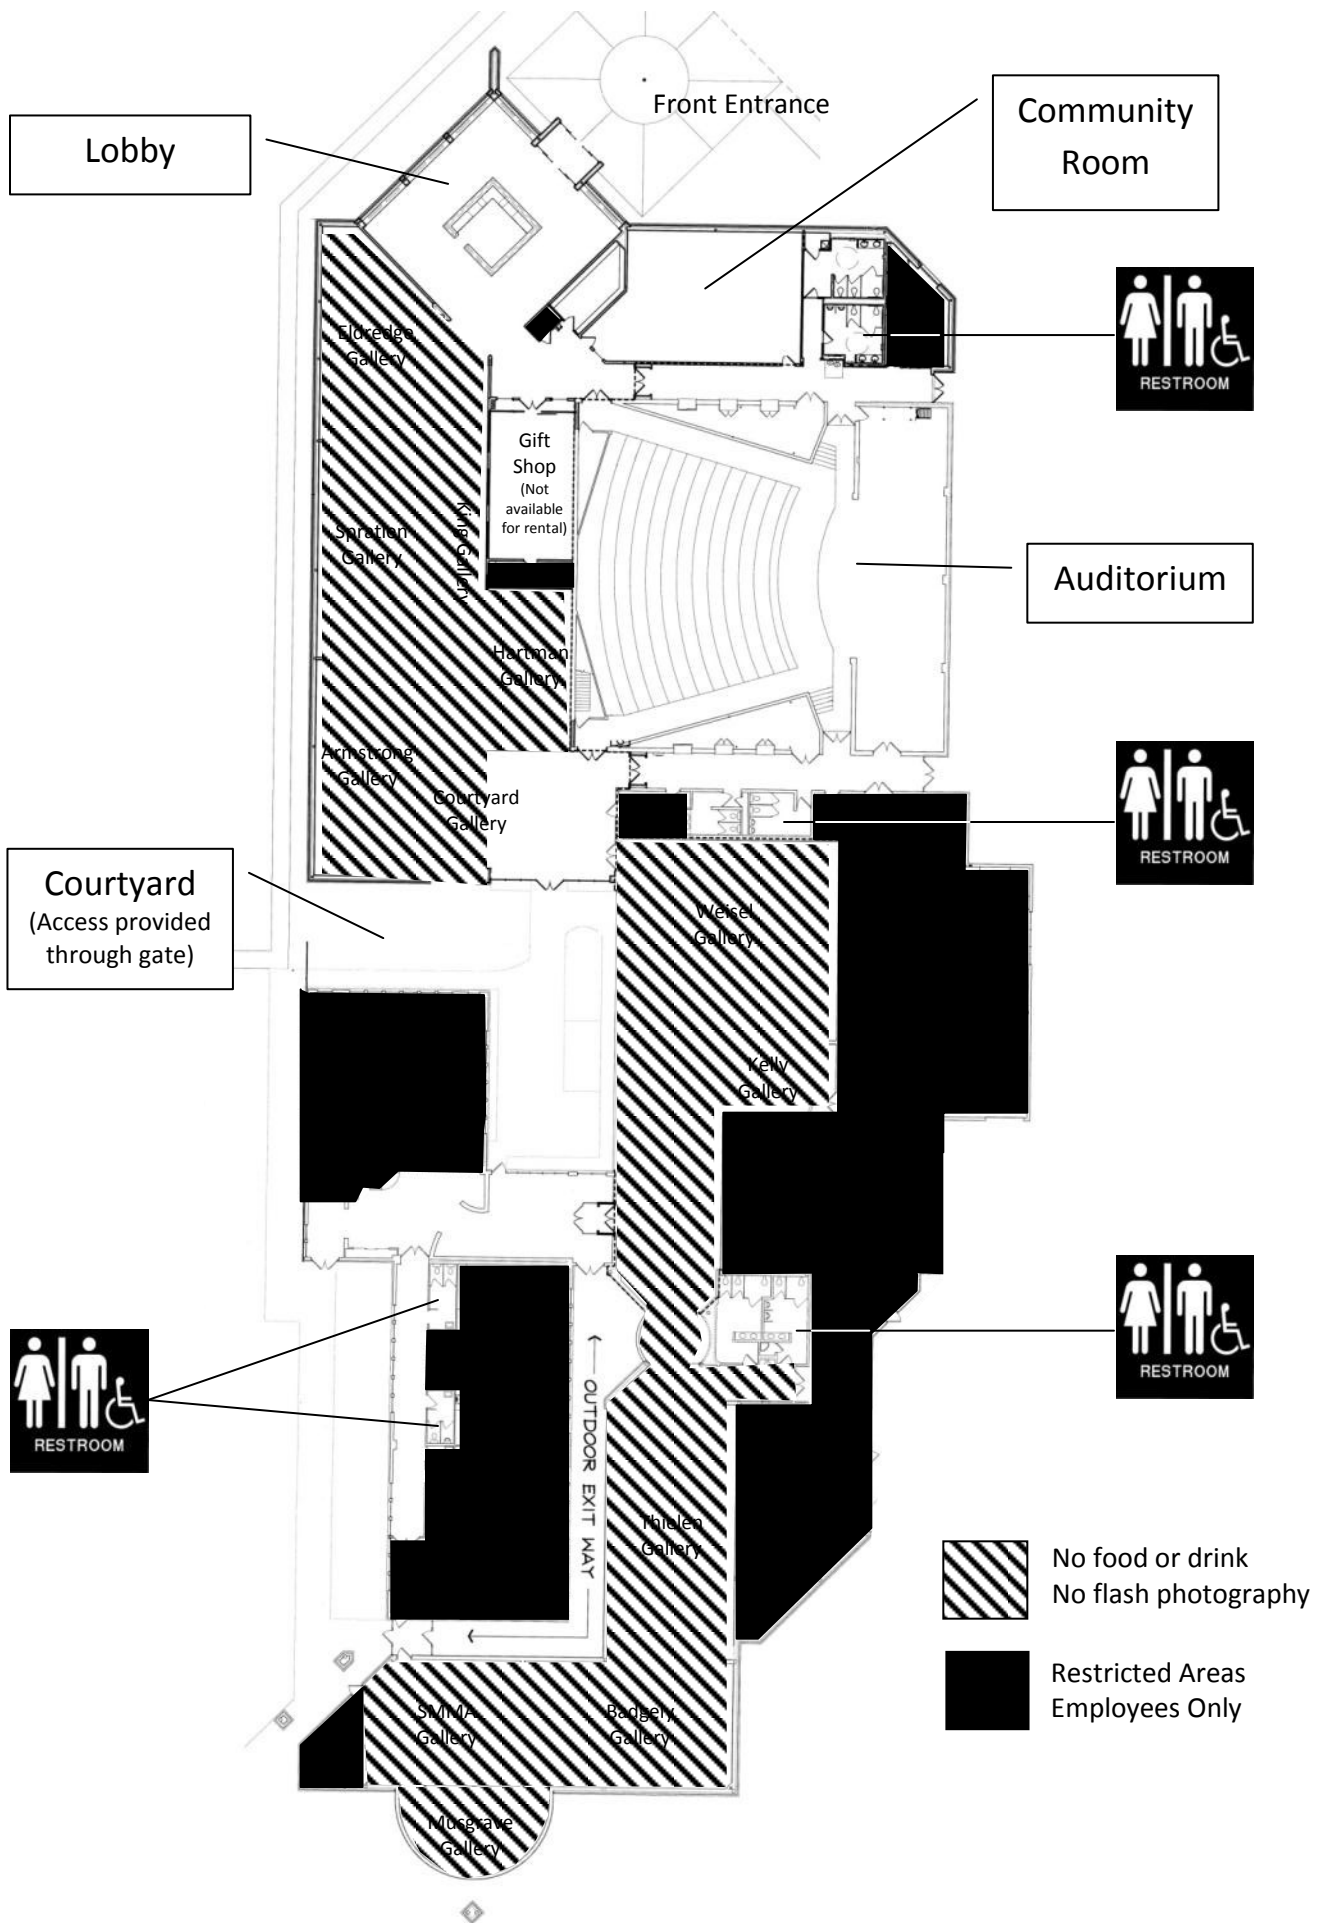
Front Entrance

Lobby

Community Room

RESTROOM

Eldredge Gallery

Gift Shop (Not available for rental)

Spratlen Gallery

King Gallery

Auditorium

Hartman Gallery

Armstrong Gallery

Courtyard Gallery

RESTROOM

Courtyard (Access provided through gate)

Weisel Gallery

Kelly Gallery

RESTROOM

RESTROOM

OUTDOOR EXIT WAY

Thielen Gallery

No food or drink
No flash photography

Restricted Areas
Employees Only

SMMA Gallery

Badgery Gallery

Musgrave Gallery